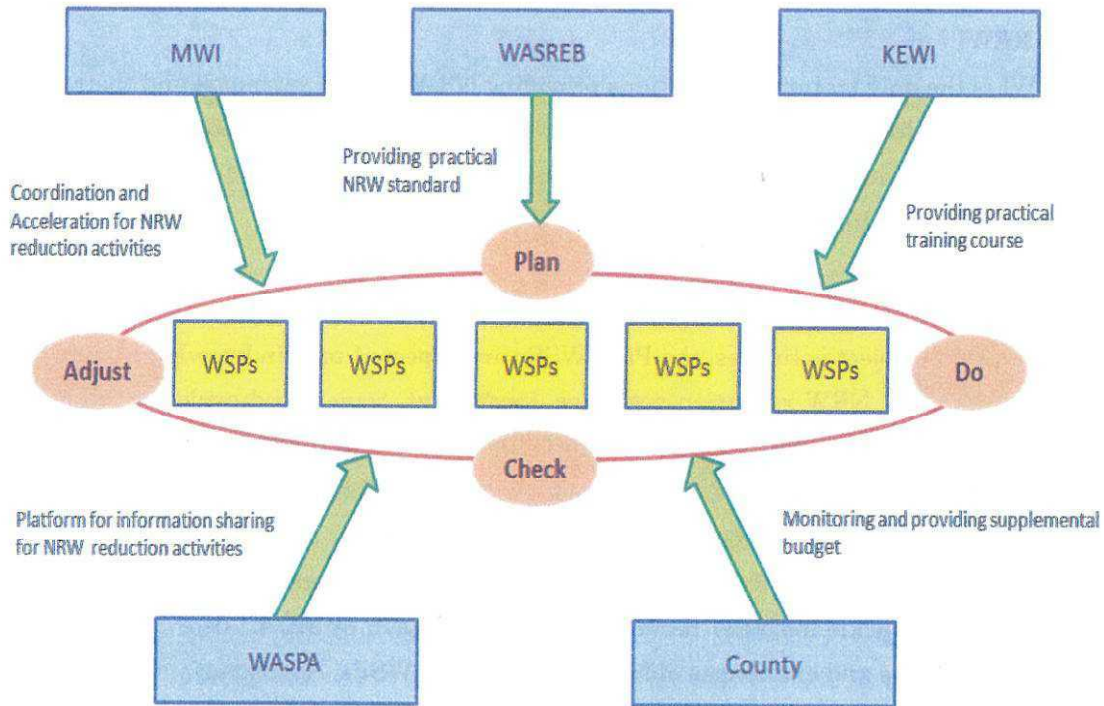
MWI

WASREB

KEWI

Providing practical NRW standard

Coordination and Acceleration for NRW reduction activities

Providing practical training course

Plan

Adjust

WSPs

WSPs

WSPs

WSPs

WSPs

Do

Check

Platform for information sharing for NRW reduction activities

Monitoring and providing supplemental budget

WASPA

County